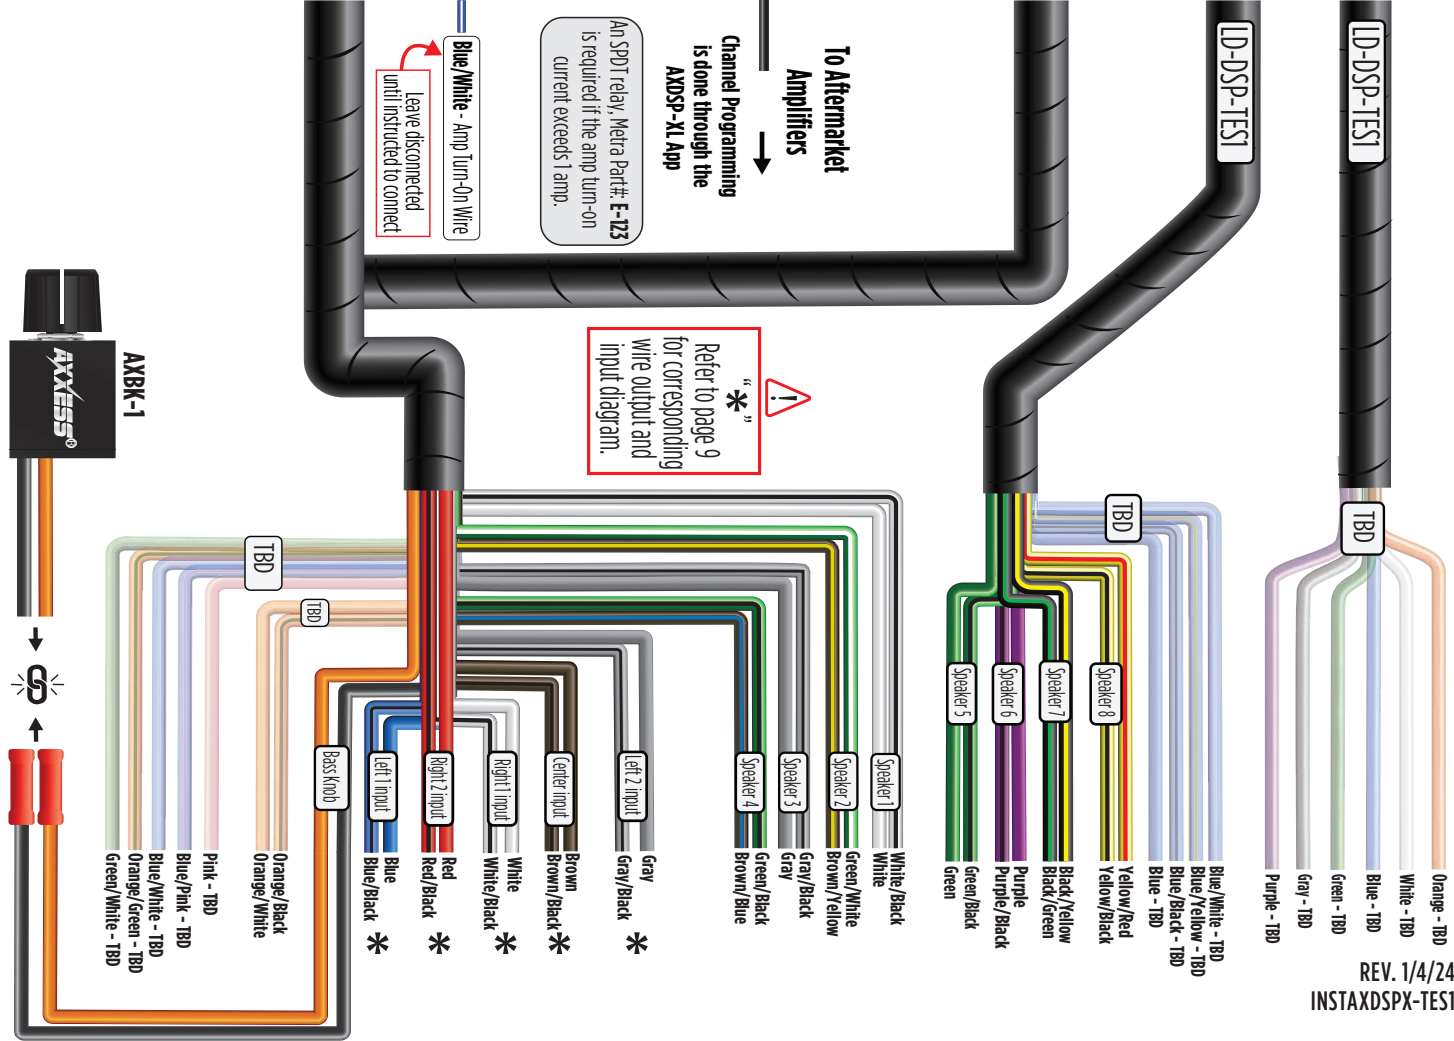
To Aftermarket Amplifiers

Channel Programming is done through the AXDSP-XL App

An SPDT relay, Metra Part# E-123 is required if the amp turn-on current exceeds 1 amp.

Blue/White - Amp Turn-On Wire

Leave disconnected until instructed to connect

LD-DSP-TES1

LD-DSP-TES1

"*" Refer to page 9 for corresponding wire output and input diagram.

AXBK-1

AXXESS

TBD

TBD

TBD

TBD

Bass Knob

Left 1 input

Right 2 input

Right 1 input

Center input

Left 2 input

Speaker 4

Speaker 3

Speaker 2

Speaker 1

Speaker 5

Speaker 6

Speaker 7

Speaker 8

Green/White - TBD
Orange/Green - TBD
Blue/White - TBD
Blue/Pink - TBD
Pink - TBD
Orange/White
Orange/Black
Blue/Black
Blue
*
Red/Black
Red
*
White/Black
White
*
Brown/Black
Brown
*
Gray/Black
Gray
*
Brown/Blue
Green/Black
Gray/Black
Gray
Brown/Yellow
Green/White
White
White/Black

Green
Green/Black
Purple/Black
Purple
Black/Green
Black/Yellow
Yellow/Black
Yellow/Red
Blue - TBD
Blue/Black - TBD
Blue/Yellow - TBD
Blue/White - TBD

Purple - TBD
Gray - TBD
Green - TBD
Blue - TBD
White - TBD
Orange - TBD

REV. 1/4/24
INSTAXDSPX-TES1